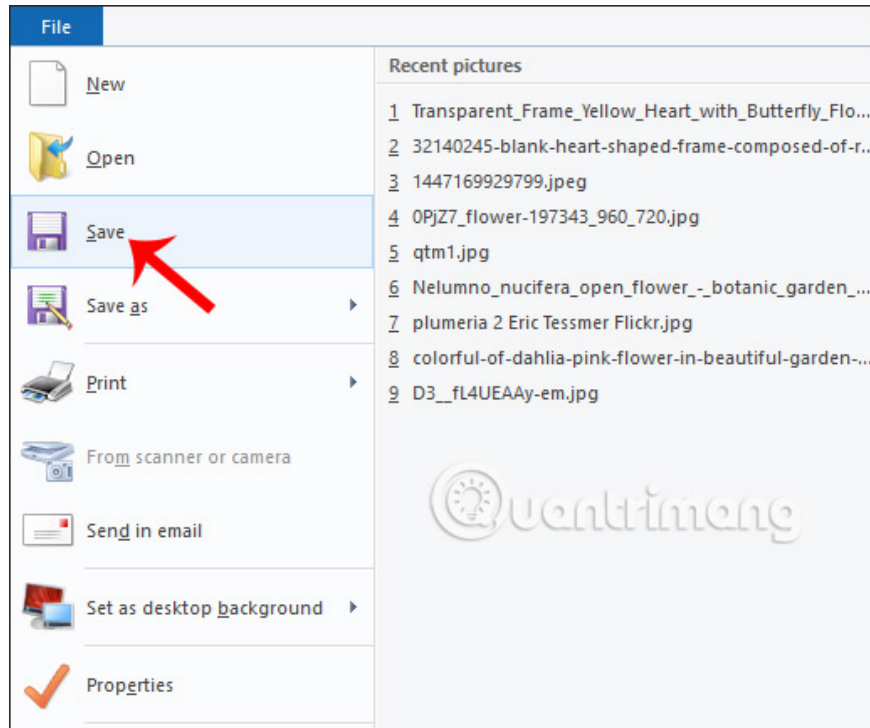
File

New

Open

Save

Save as

Print

From scanner or camera

Send in email

Set as desktop background

Properties

Recent pictures

1 Transparent_Frame_Yellow_Heart_with_Butterfly_Flo...
2 32140245-blank-heart-shaped-frame-composed-of-r...
3 1447169929799.jpeg
4 0PjZ7_flower-197343_960_720.jpg
5 qtm1.jpg
6 Nelumno_nucifera_open_flower_-_botanic_garden_...
7 plumeria 2 Eric Tessmer Flickr.jpg
8 colorful-of-dahlia-pink-flower-in-beautiful-garden-...
9 D3__fL4UEAAy-em.jpg

Quantrimang